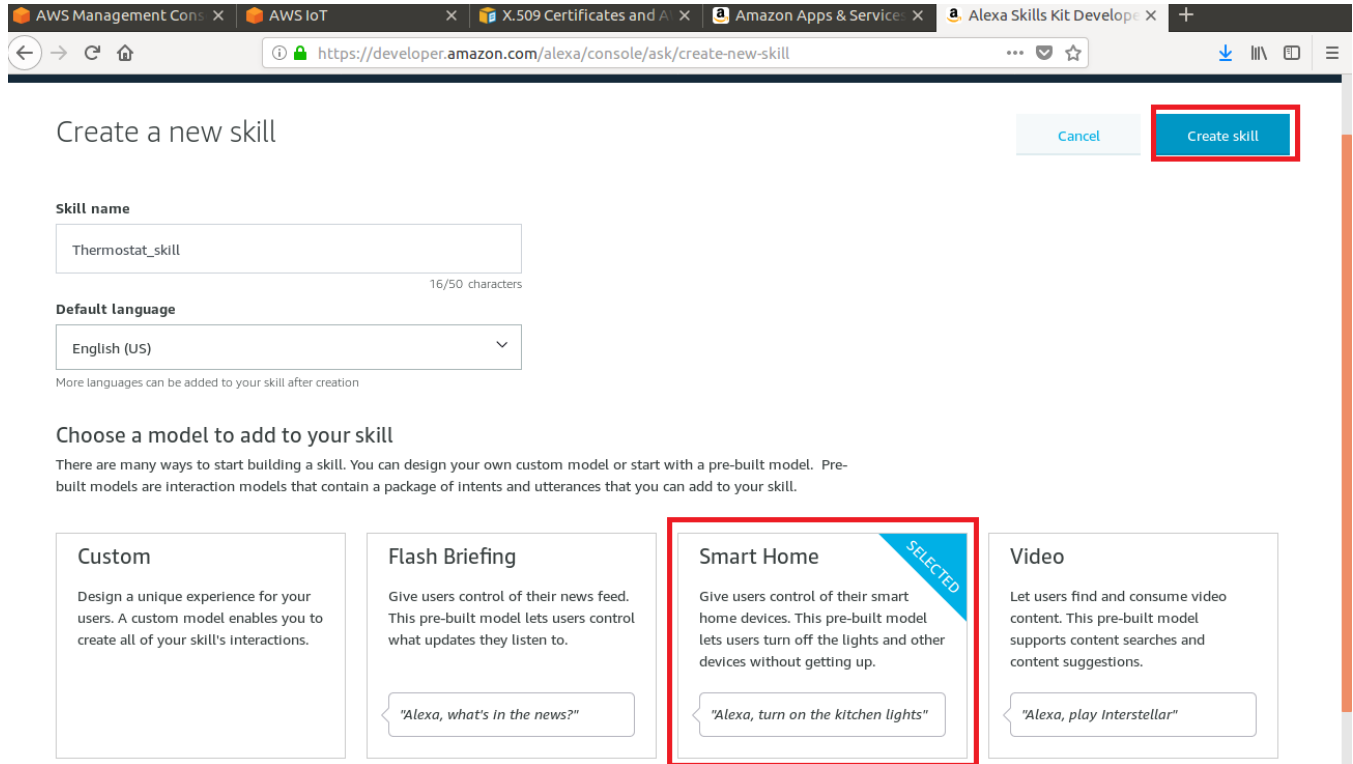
AWS Management Cons
AWS IoT
X.509 Certificates and A
Amazon Apps & Service
Alexa Skills Kit Develope

https://developer.amazon.com/alexa/console/ask/create-new-skill

Create a new skill

Cancel

Create skill

Skill name

Thermostat_skill

16/50 characters

Default language

English (US)

More languages can be added to your skill after creation

Choose a model to add to your skill

There are many ways to start building a skill. You can design your own custom model or start with a pre-built model. Pre-built models are interaction models that contain a package of intents and utterances that you can add to your skill.

Custom

Design a unique experience for your users. A custom model enables you to create all of your skill's interactions.

Flash Briefing

Give users control of their news feed. This pre-built model lets users control what updates they listen to.

"Alexa, what's in the news?"

Smart Home

SELECTED

Give users control of their smart home devices. This pre-built model lets users turn off the lights and other devices without getting up.

"Alexa, turn on the kitchen lights"

Video

Let users find and consume video content. This pre-built model supports content searches and content suggestions.

"Alexa, play Interstellar"